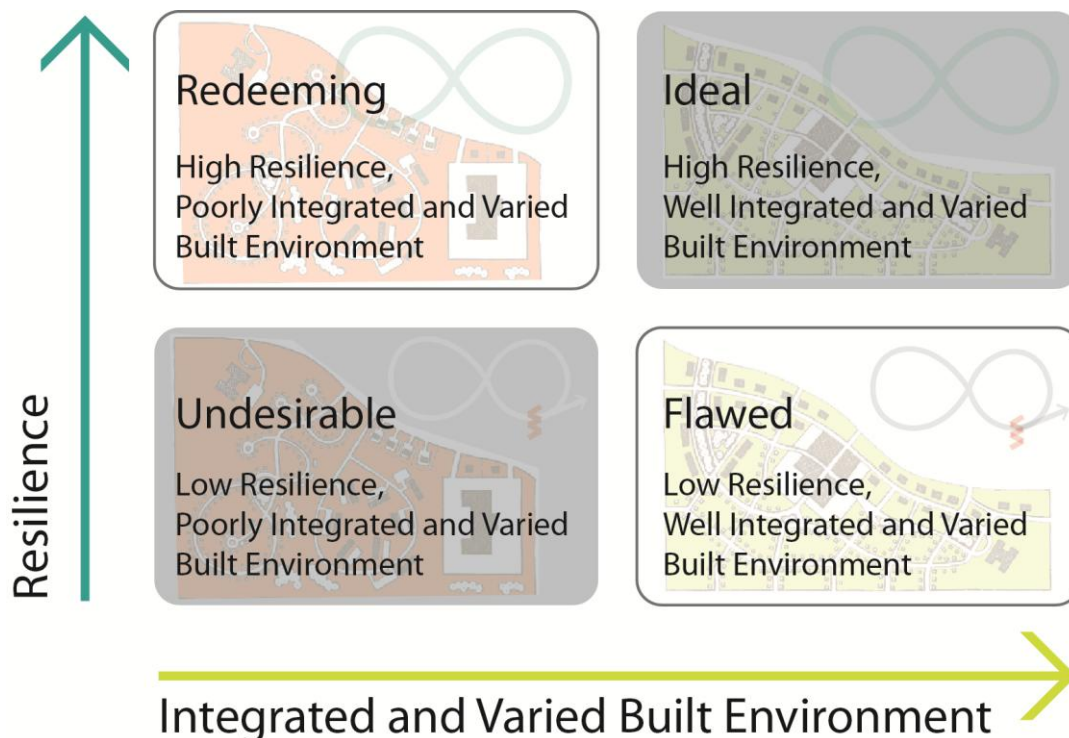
Resilience

Redeeming

High Resilience, Poorly Integrated and Varied Built Environment

Ideal

High Resilience, Well Integrated and Varied Built Environment

Undesirable

Low Resilience, Poorly Integrated and Varied Built Environment

Flawed

Low Resilience, Well Integrated and Varied Built Environment

Integrated and Varied Built Environment